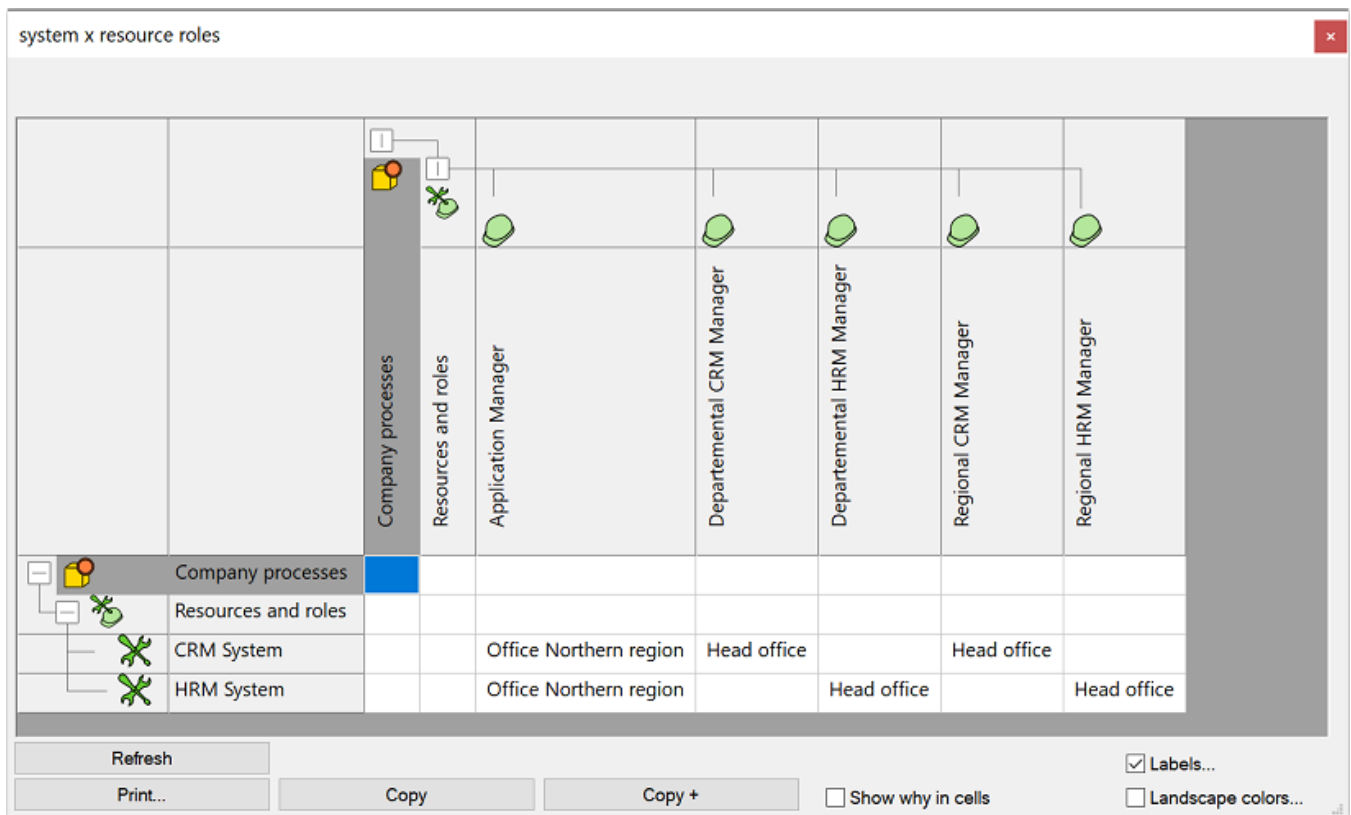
system x resource roles

×

| | | Company processes | Resources and roles | Application Manager | Departemental CRM Manager | Departemental HRM Manager | Regional CRM Manager | Regional HRM Manager |
|---|---|---|---|---|---|---|---|---|
| | Company processes | | | | | | | |
| | Resources and roles | | | | | | | |
| | CRM System | | | Office Northern region | Head office | | Head office | |
| | HRM System | | | Office Northern region | | Head office | | Head office |

Refresh

Print...

Copy

Copy +

Show why in cells

Labels...

Landscape colors...